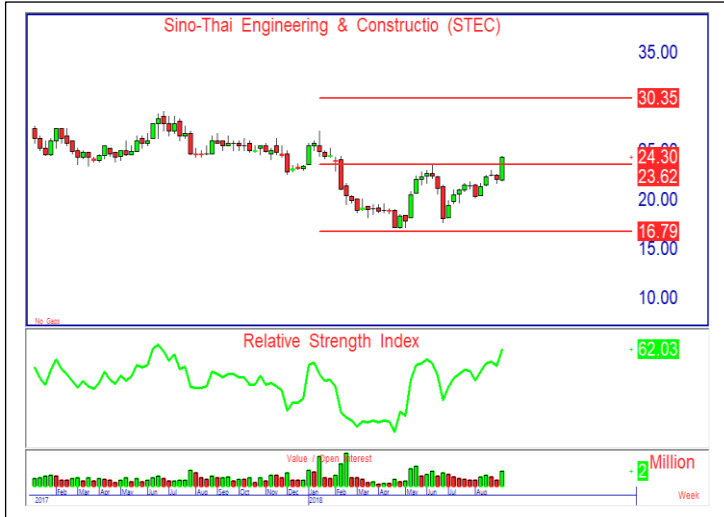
Sino-Thai Engineering & Constructio (STEC)

35.00
30.35
24.30
23.62
20.00
16.79
15.00
10.00

No Gaps

Relative Strength Index

62.03

Value / Open Interest

2 Million

2017 Feb Mar Apr May Jun Jul Aug Sep Oct Nov Dec Jan 2018 Feb Mar Apr May Jun Jul Aug

Week